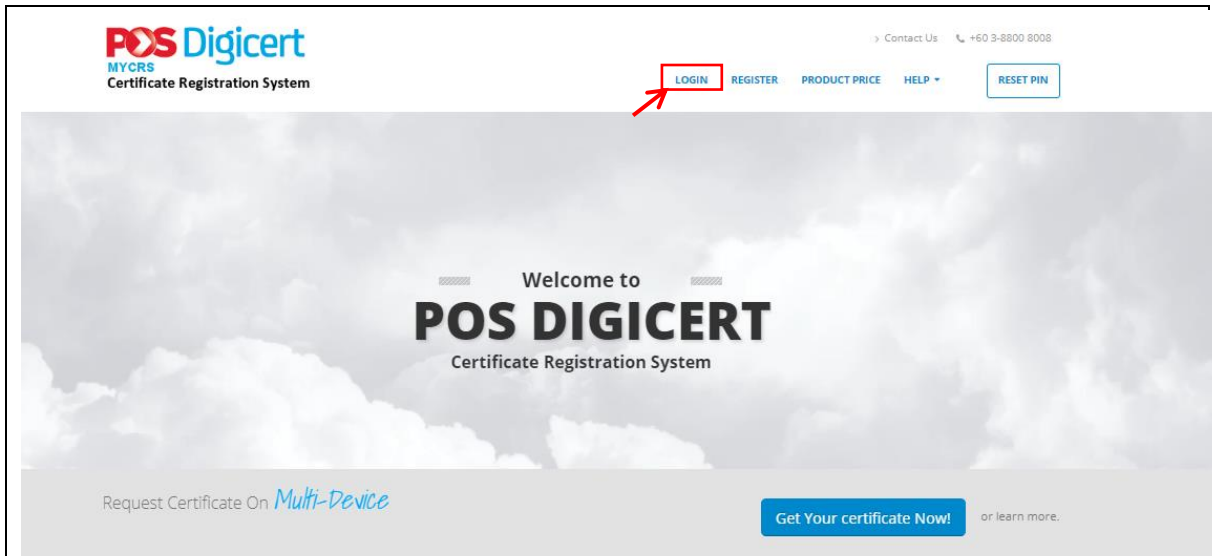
POS Digicert
MYCRS
Certificate Registration System

› Contact Us +60 3-8800 8008

LOGIN REGISTER PRODUCT PRICE HELP ▾ RESET PIN

Welcome to
POS DIGICERT
Certificate Registration System

Request Certificate On Multi-Device

Get Your certificate Now! or learn more.